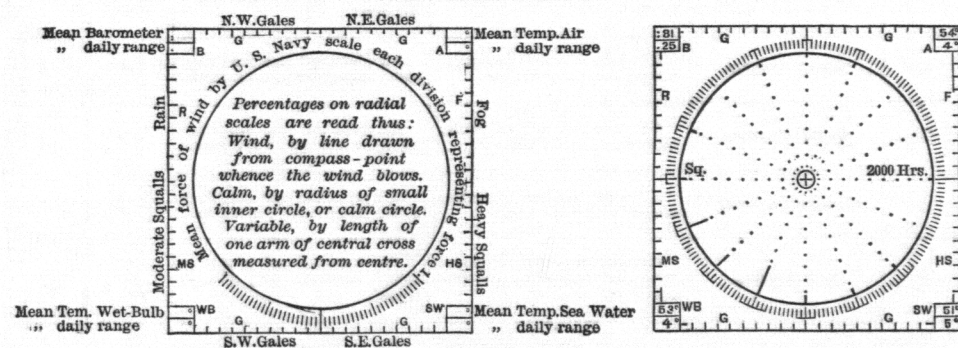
Mean Barometer
" daily range

N.W.Gales

N.E.Gales

Mean Temp. Air
" daily range

B

G

G

A

Mean force of wind by U. S. Navy scale each division representing force 1

Percentages on radial scales are read thus: Wind, by line drawn from compass-point whence the wind blows. Calm, by radius of small inner circle, or calm circle. Variable, by length of one arm of central cross measured from centre.

Rain

R

F

Fog

Moderate Squalls

Heavy Squalls

MS

HS

Mean Tem. Wet-Bulb
" daily range

WB

G

G

SW

Mean Temp. Sea Water
" daily range

S.W.Gales

S.E.Gales

:81
.25

B

G

G

54°
4°

A

R

F

Sq.

2000 Hrs.

MS

HS

53°
4°

WB

G

G

SW

51°
1°